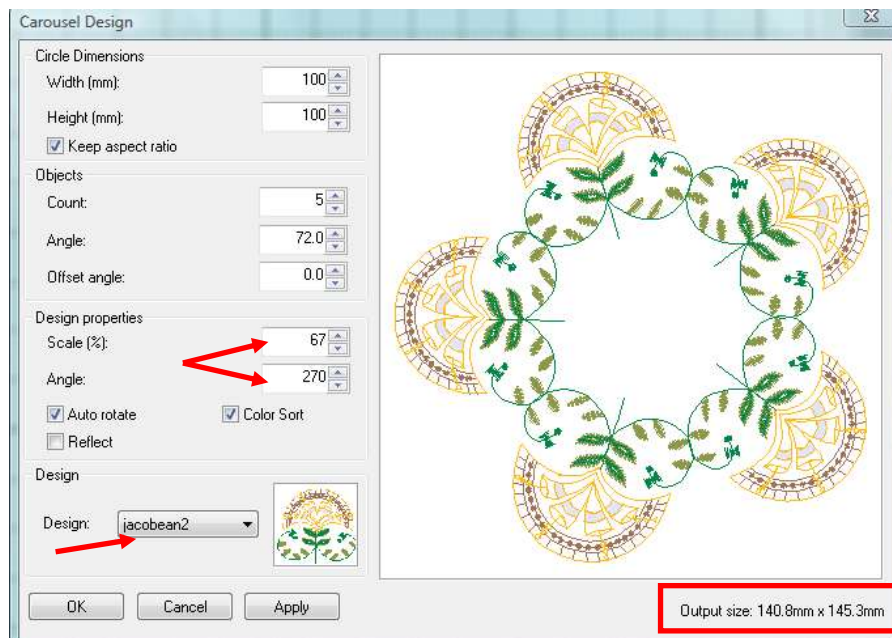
Carousel Design

Circle Dimensions
Width (mm): 100
Height (mm): 100
Keep aspect ratio

Objects
Count: 5
Angle: 72.0
Offset angle: 0.0

Design properties
Scale (%): 67
Angle: 270
Auto rotate
Color Sort
Reflect

Design
Design: jacobean2

OK
Cancel
Apply

Output size: 140.8mm x 145.3mm